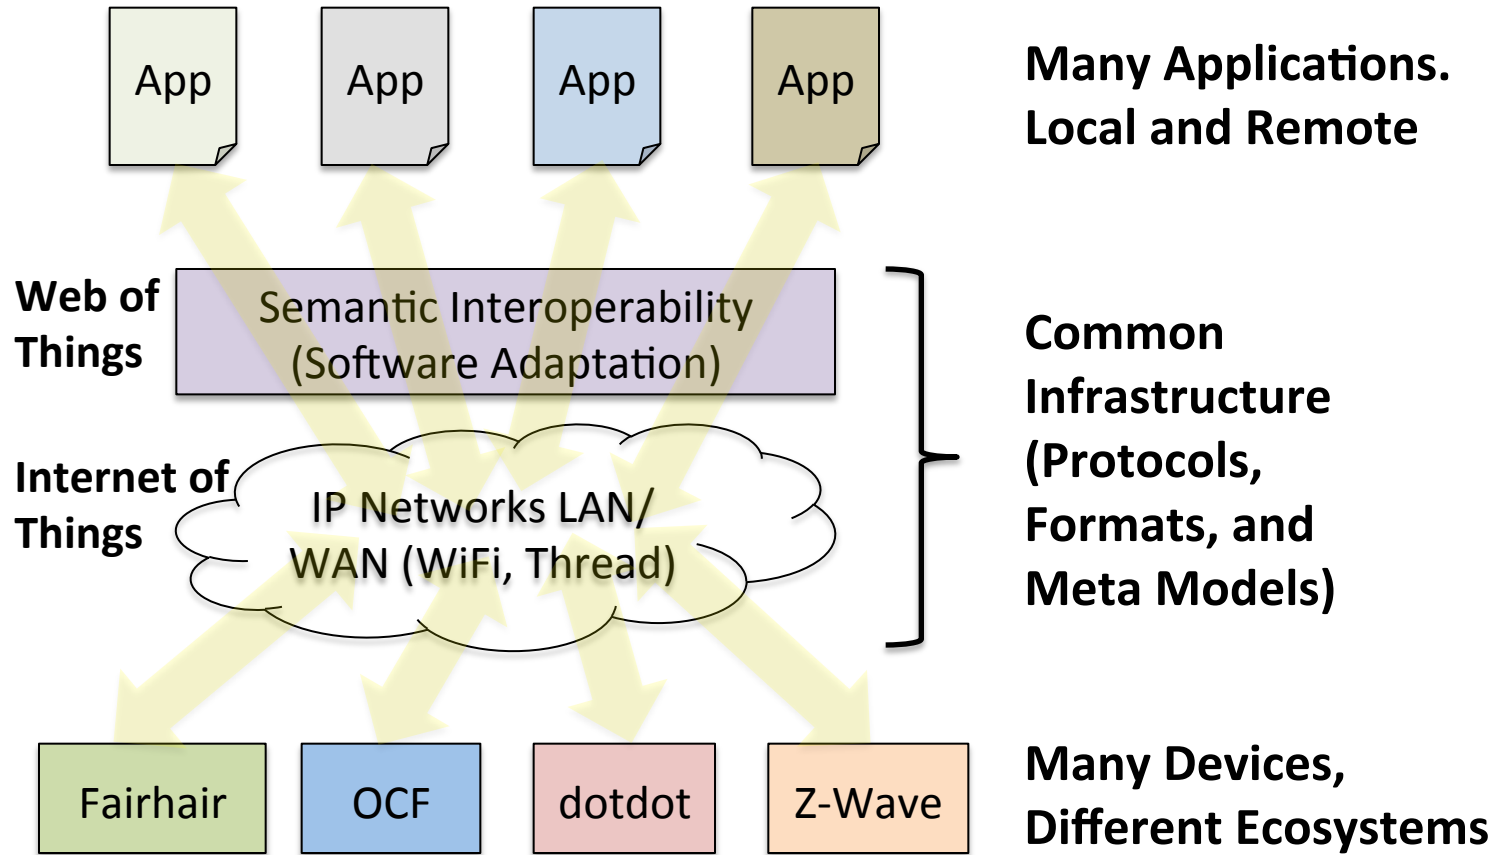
App App App App

Many Applications. Local and Remote

Web of Things

Semantic Interoperability (Software Adaptation)

Internet of Things

IP Networks LAN/ WAN (WiFi, Thread)

Common Infrastructure (Protocols, Formats, and Meta Models)

Fairhair OCF dotdot Z-Wave

Many Devices, Different Ecosystems